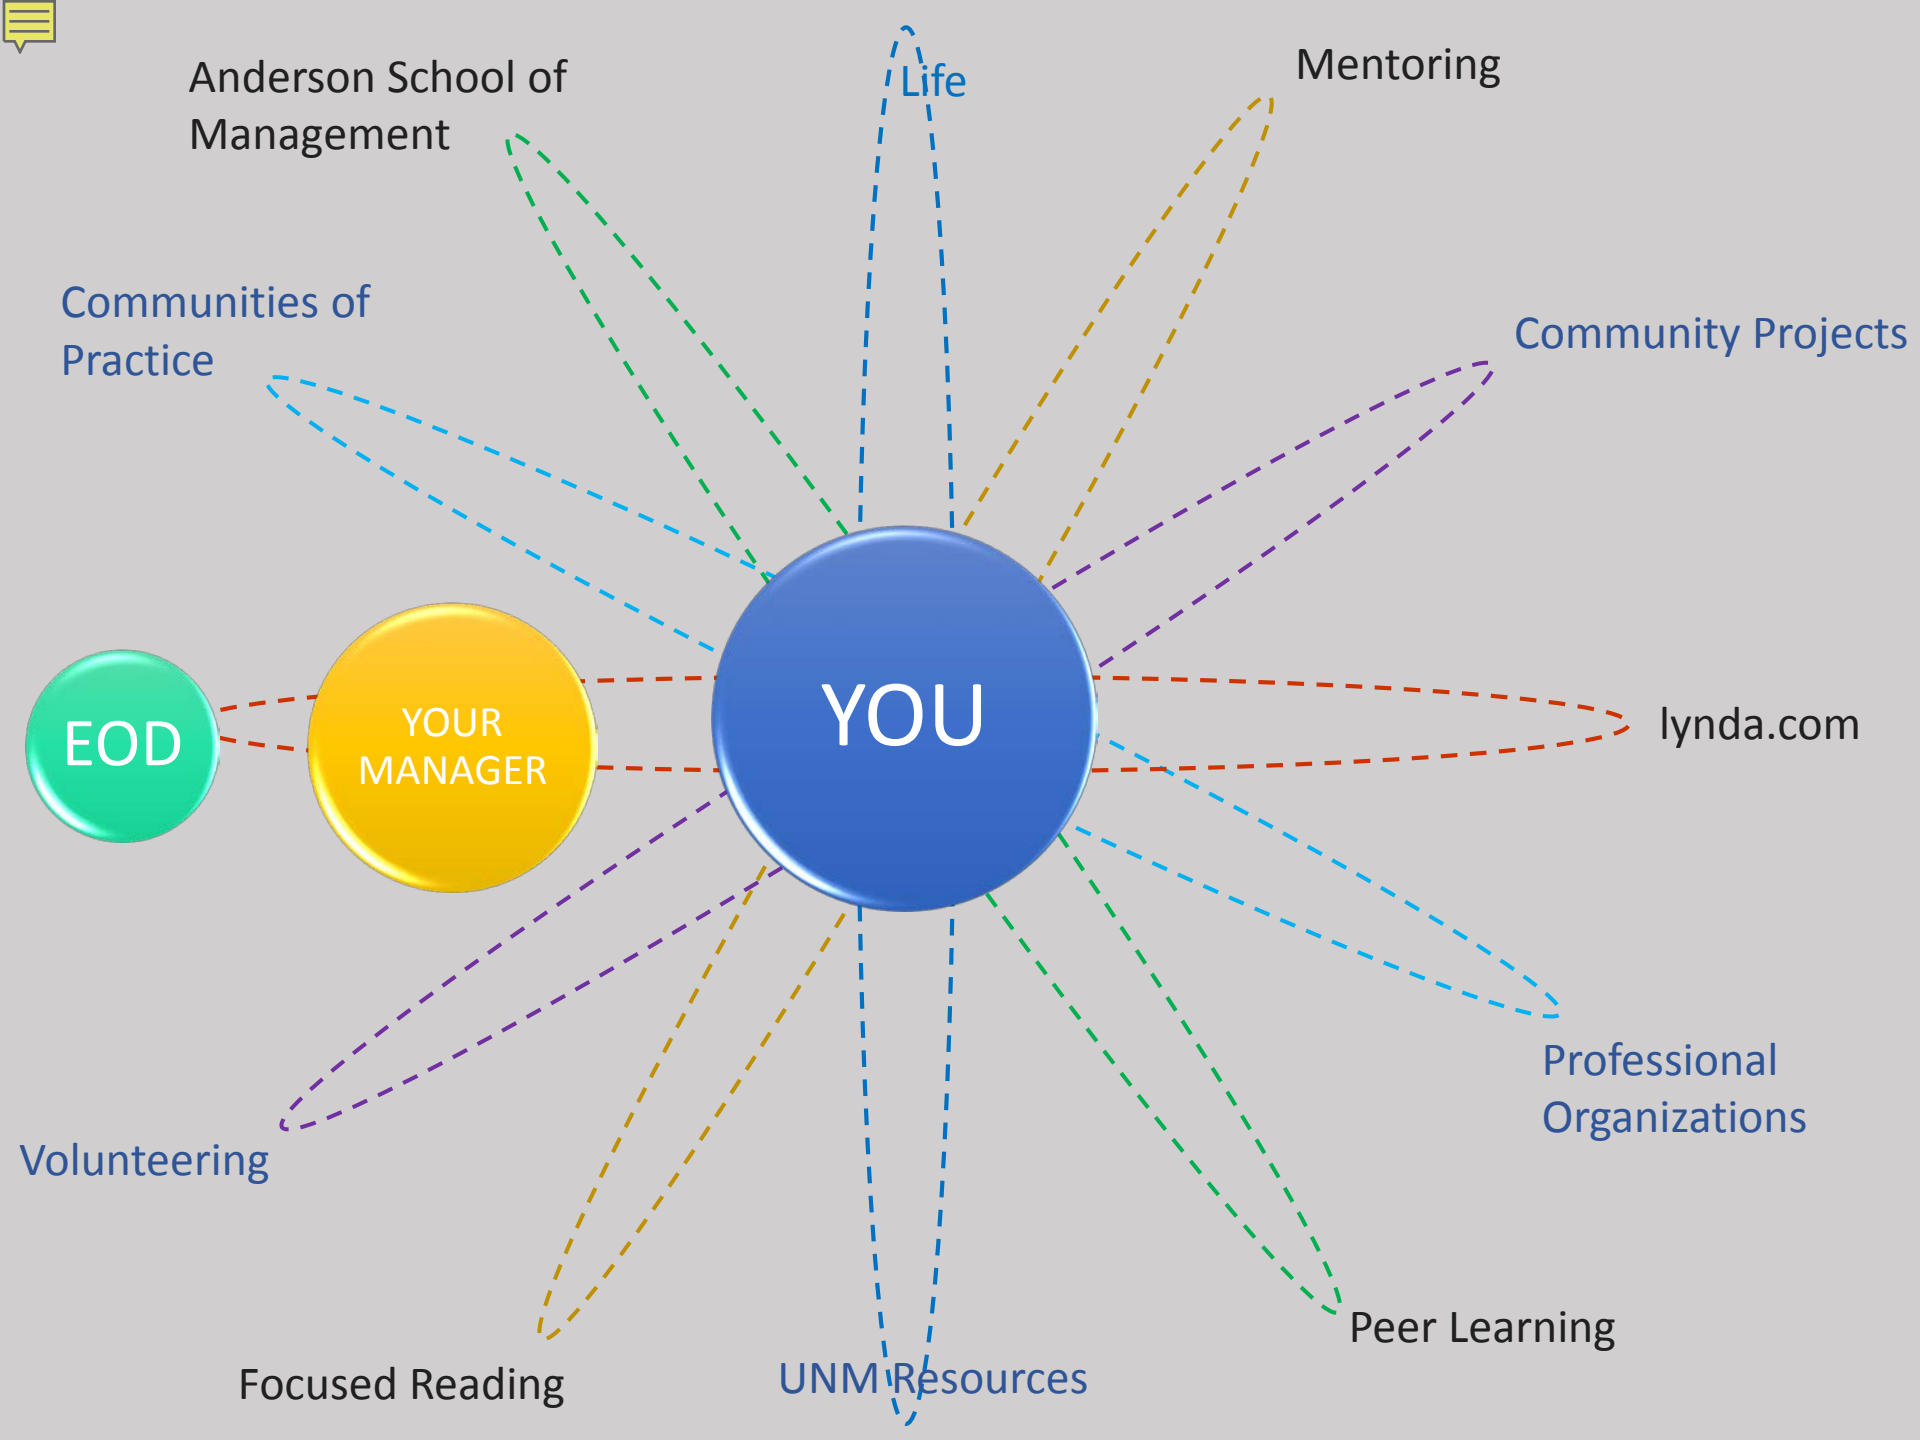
Anderson School of Management

Life

Mentoring

Communities of Practice

Community Projects

EOD

YOUR MANAGER

YOU

lynda.com

Professional Organizations

Volunteering

Peer Learning

Focused Reading

UNM Resources